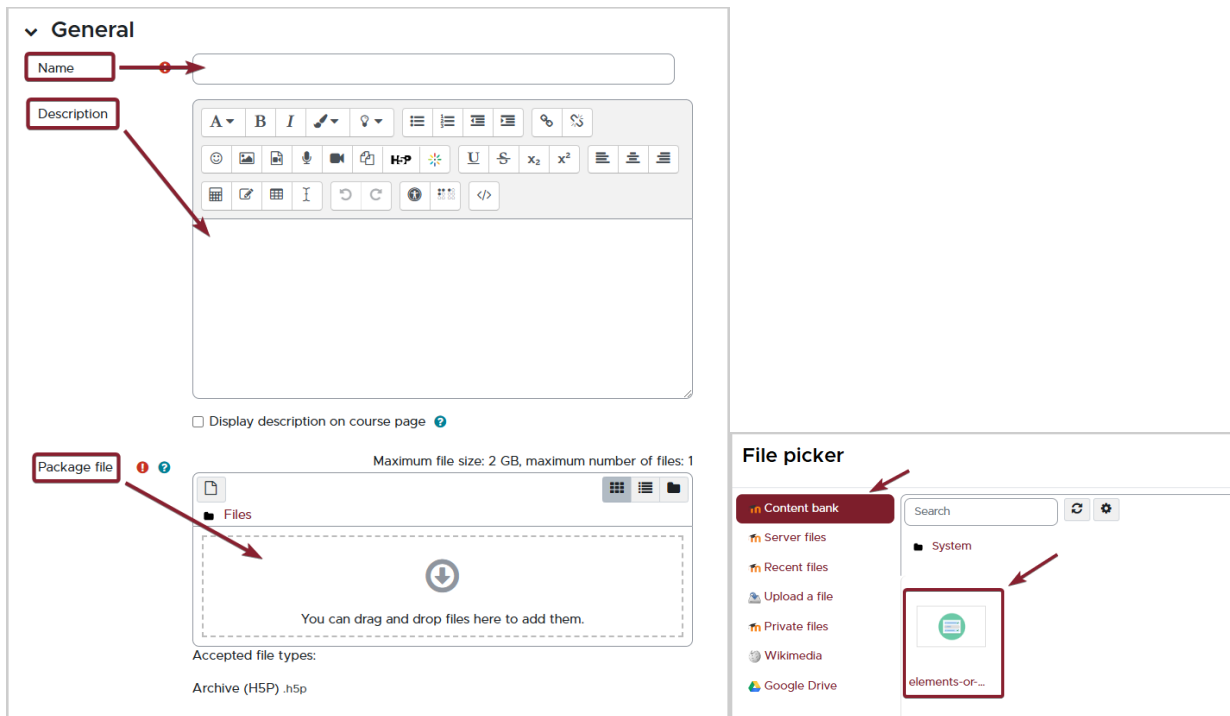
General

Name

Description

A B I H-P U S $x_2$ $x^2$

Display description on course page

Package file

Maximum file size: 2 GB, maximum number of files: 1

Files

You can drag and drop files here to add them.

Accepted file types:

Archive (H5P) .h5p

File picker

Content bank

Server files

Recent files

Upload a file

Private files

Wikimedia

Google Drive

Search

System

elements-or-...